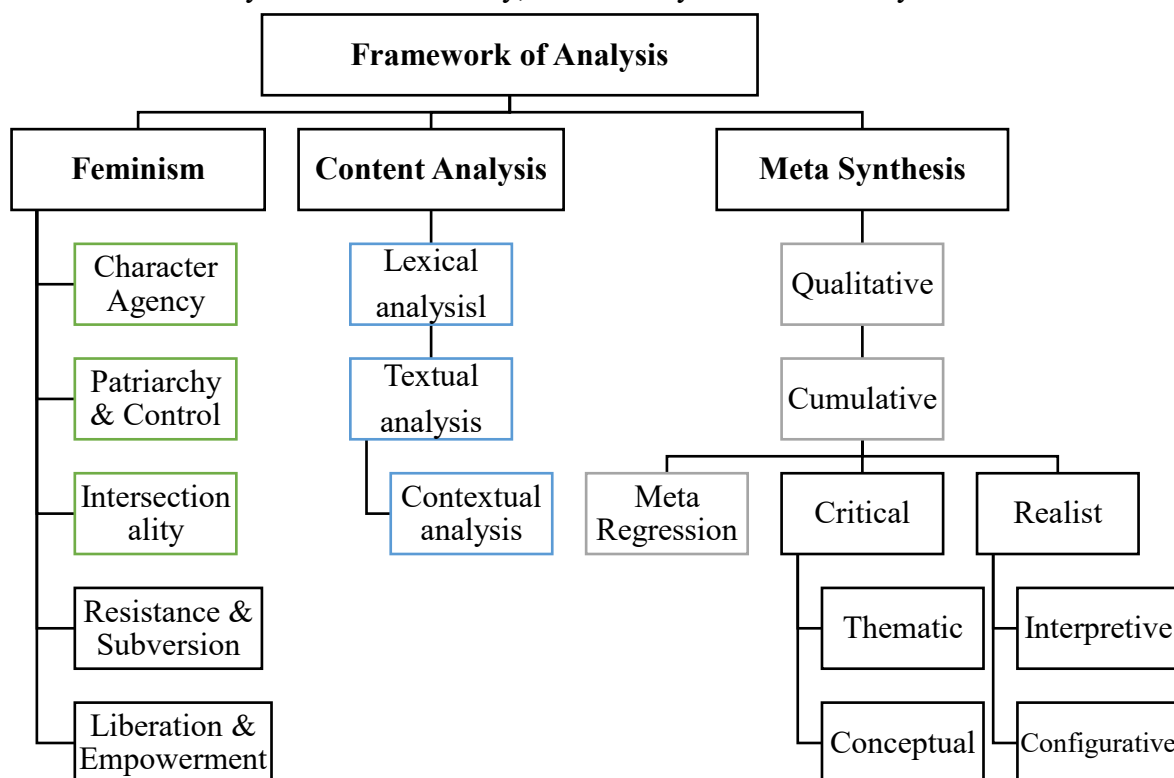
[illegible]

Framework of Analysis

Feminism

Character Agency

Patriarchy & Control

Intersectionality

Resistance & Subversion

Liberation & Empowerment

Content Analysis

Lexical analysisl

Textual analysis

Contextual analysis

Meta Synthesis

Qualitative

Cumulative

Meta Regression

Critical

Thematic

Conceptual

Realist

Interpretive

Configurative